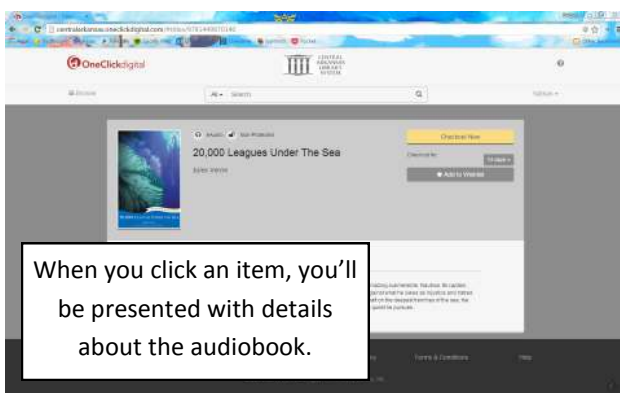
centralarkansas.oneclickdigital.com/#title/9781449870140

OneClickdigital

CENTRAL ARKANSAS LIBRARY SYSTEM

Browse

All ▾ Search

20,000 Leagues Under The Sea

Jules Verne

Checkout Now

+ Add to Wishlist

When you click an item, you'll be presented with details about the audiobook.

Terms & Conditions

Help